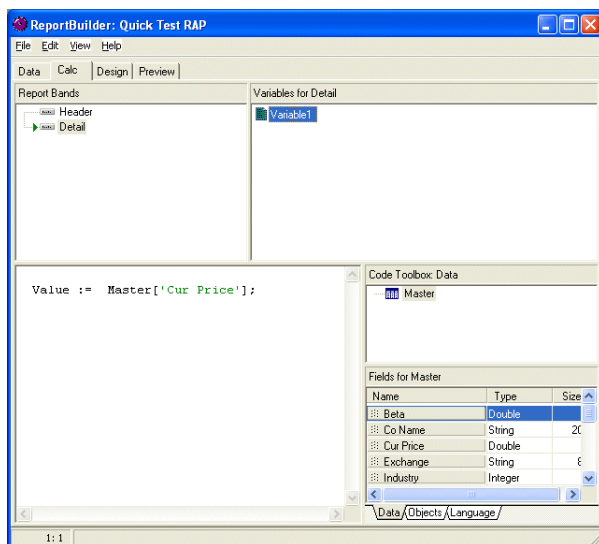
ReportBuilder: Quick Test RAP

File Edit View Help

Data Calc Design Preview

Report Bands

Header
Detail

Variables for Detail

Variable1

Value := Master['Cur Price'];

Code Toolbox: Data

Master

Fields for Master

| Name | Type | Size |
|---|---|---|
| Beta | Double | |
| Co Name | String | 20 |
| Cur Price | Double | |
| Exchange | String | 8 |
| Industry | Integer | |

Data Objects Language

1: 1